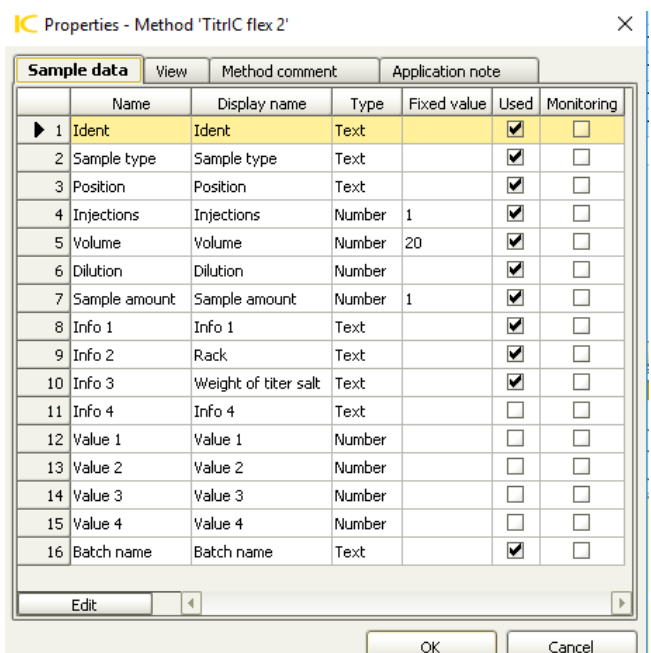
IC Properties - Method 'TitrIC flex 2'

Sample data | View | Method comment | Application note

| | Name | Display name | Type | Fixed value | Used | Monitoring |
|---|---|---|---|---|---|---|
| 1 | Ident | Ident | Text | | ☑ | ☐ |
| 2 | Sample type | Sample type | Text | | ☑ | ☐ |
| 3 | Position | Position | Text | | ☑ | ☐ |
| 4 | Injections | Injections | Number | 1 | ☑ | ☐ |
| 5 | Volume | Volume | Number | 20 | ☑ | ☐ |
| 6 | Dilution | Dilution | Number | | ☑ | ☐ |
| 7 | Sample amount | Sample amount | Number | 1 | ☑ | ☐ |
| 8 | Info 1 | Info 1 | Text | | ☑ | ☐ |
| 9 | Info 2 | Rack | Text | | ☑ | ☐ |
| 10 | Info 3 | Weight of titer salt | Text | | ☑ | ☐ |
| 11 | Info 4 | Info 4 | Text | | ☐ | ☐ |
| 12 | Value 1 | Value 1 | Number | | ☐ | ☐ |
| 13 | Value 2 | Value 2 | Number | | ☐ | ☐ |
| 14 | Value 3 | Value 3 | Number | | ☐ | ☐ |
| 15 | Value 4 | Value 4 | Number | | ☐ | ☐ |
| 16 | Batch name | Batch name | Text | | ☑ | ☐ |

Edit

OK Cancel